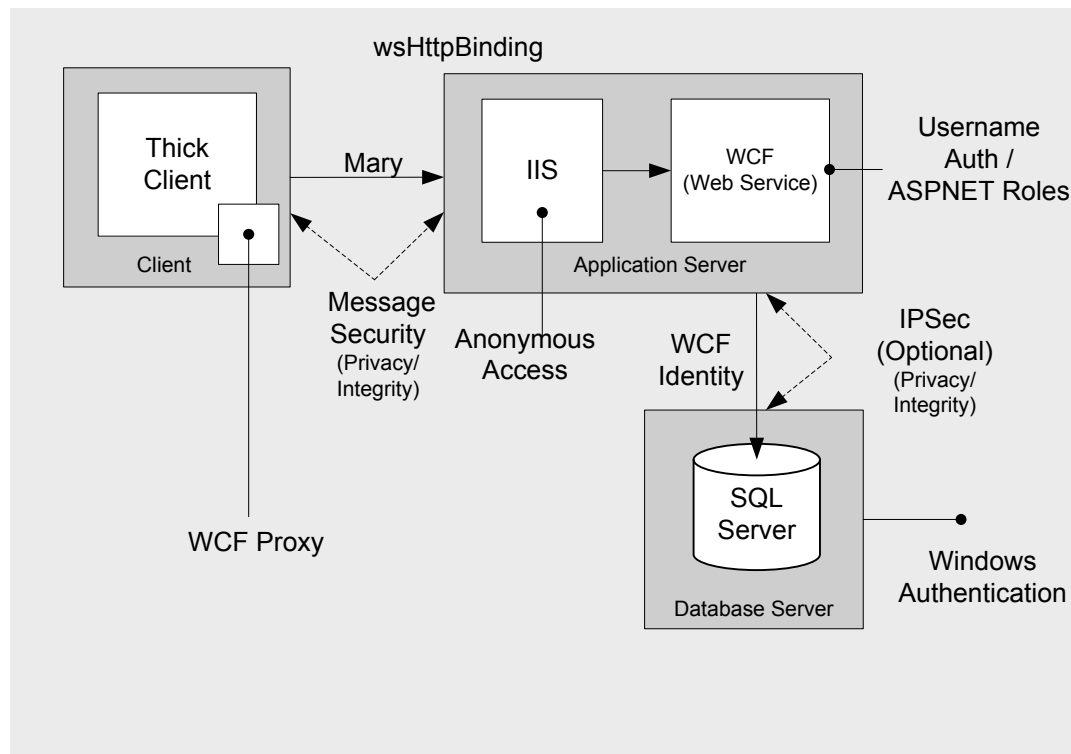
wsHttpBinding

Thick Client

Client

Mary

IIS

WCF (Web Service)

Username Auth / ASPNET Roles

Application Server

Message Security (Privacy/ Integrity)

Anonymous Access

WCF Identity

IPSec (Optional) (Privacy/ Integrity)

SQL Server

Database Server

WCF Proxy

Windows Authentication